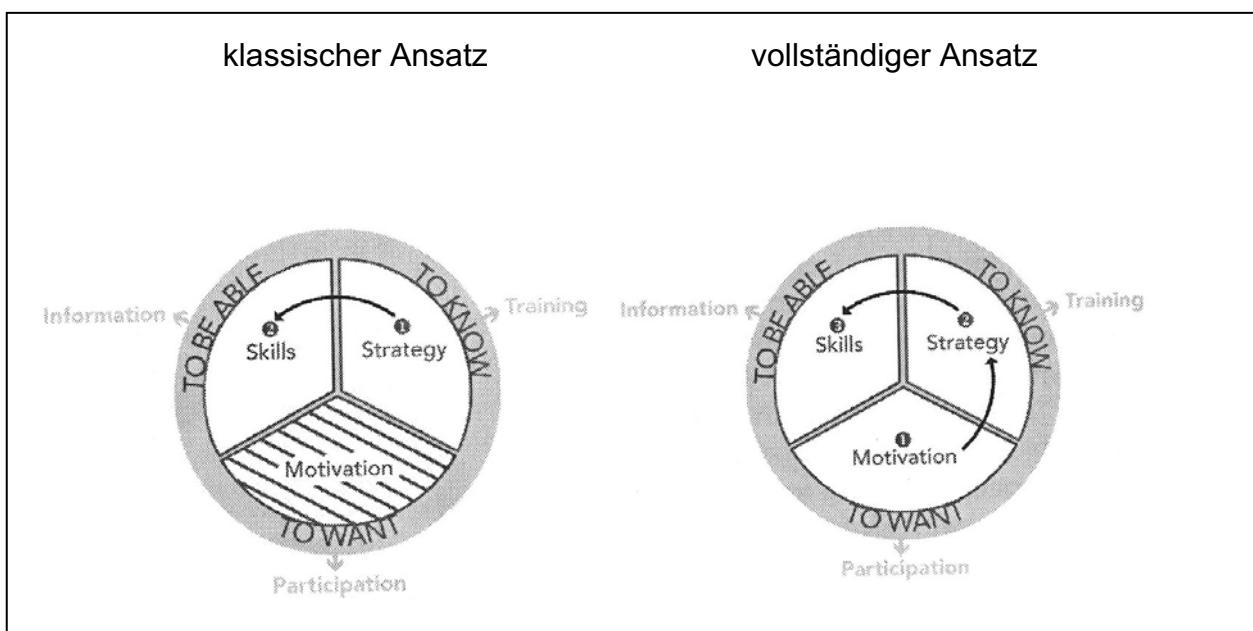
klassischer Ansatz

TO BE ABLE
TO KNOW
TO WANT
Information
Training
Participation
❷ Skills
❶ Strategy
Motivation

vollständiger Ansatz

TO BE ABLE
TO KNOW
TO WANT
Information
Training
Participation
❸ Skills
❷ Strategy
❶ Motivation